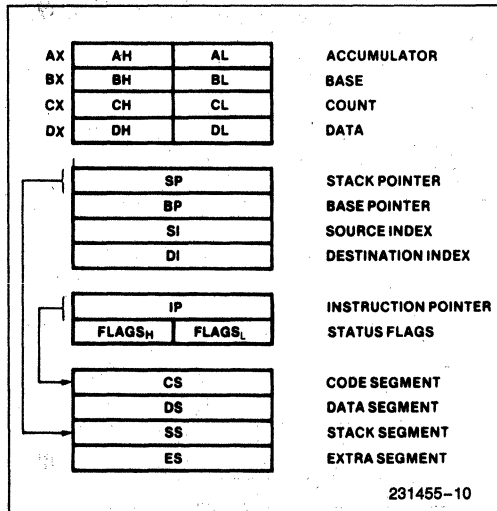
| | | | |
|---|---|---|---|
| AX | AH | AL | ACCUMULATOR |
| BX | BH | BL | BASE |
| CX | CH | CL | COUNT |
| DX | DH | DL | DATA |

| | |
|---|---|
| SP | STACK POINTER |
| BP | BASE POINTER |
| SI | SOURCE INDEX |
| DI | DESTINATION INDEX |

| | | |
|---|---|---|
| IP | | INSTRUCTION POINTER |
| FLAGS$_H$ | FLAGS$_L$ | STATUS FLAGS |

| | |
|---|---|
| CS | CODE SEGMENT |
| DS | DATA SEGMENT |
| SS | STACK SEGMENT |
| ES | EXTRA SEGMENT |

231455–10